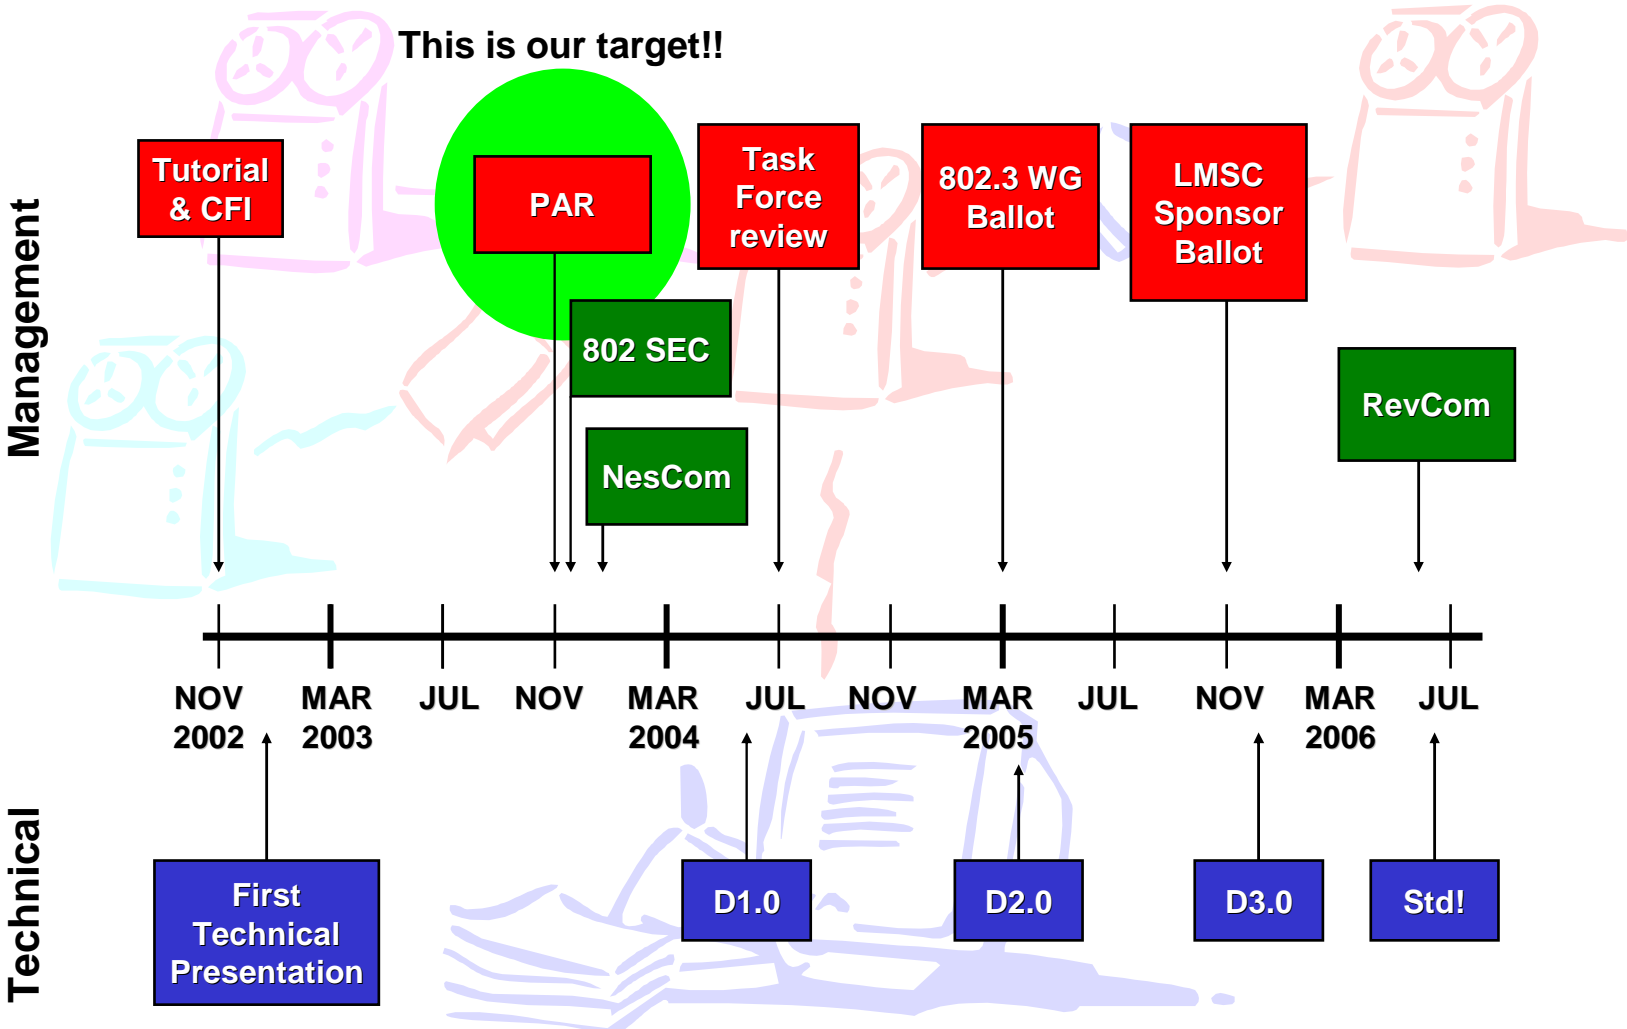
This is our target!!

Management

Tutorial & CFI

PAR

802 SEC

NesCom

Task Force review

802.3 WG Ballot

LMSC Sponsor Ballot

RevCom

NOV 2002
MAR 2003
JUL
NOV
MAR 2004
JUL
NOV
MAR 2005
JUL
NOV
MAR 2006
JUL

Technical

First Technical Presentation

D1.0

D2.0

D3.0

Std!